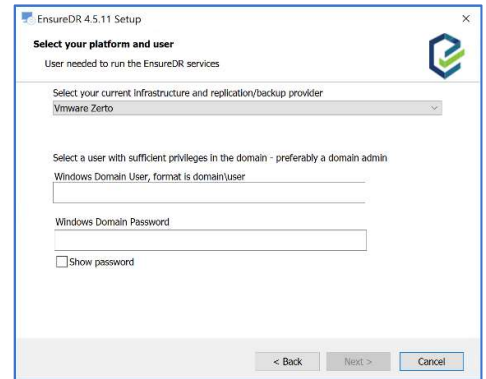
EnsureDR 4.5.11 Setup

×

Select your platform and user

User needed to run the EnsureDR services

Select your current Infrastructure and replication/backup provider

Vmware Zerto

Select a user with sufficient privileges in the domain - preferably a domain admin

Windows Domain User, format is domain\user

Windows Domain Password

Show password

< Back

Next >

Cancel